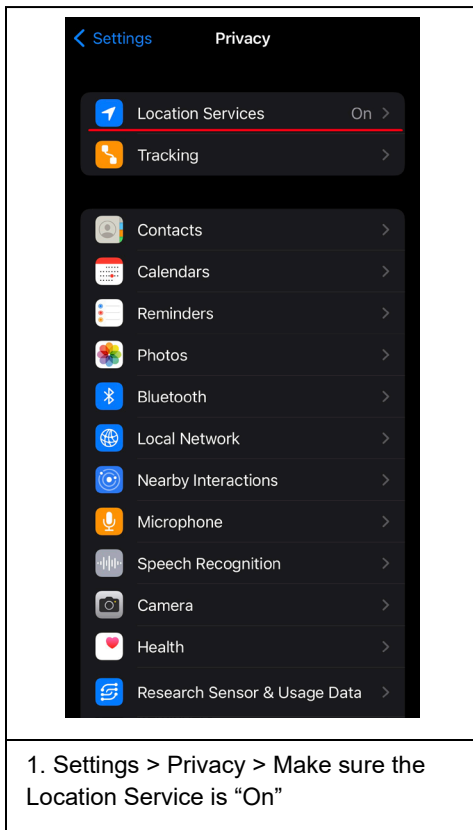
< Settings

Privacy

Location Services On >

Tracking >

Contacts >

Calendars >

Reminders >

Photos >

Bluetooth >

Local Network >

Nearby Interactions >

Microphone >

Speech Recognition >

Camera >

Health >

Research Sensor & Usage Data >

1. Settings > Privacy > Make sure the Location Service is “On”